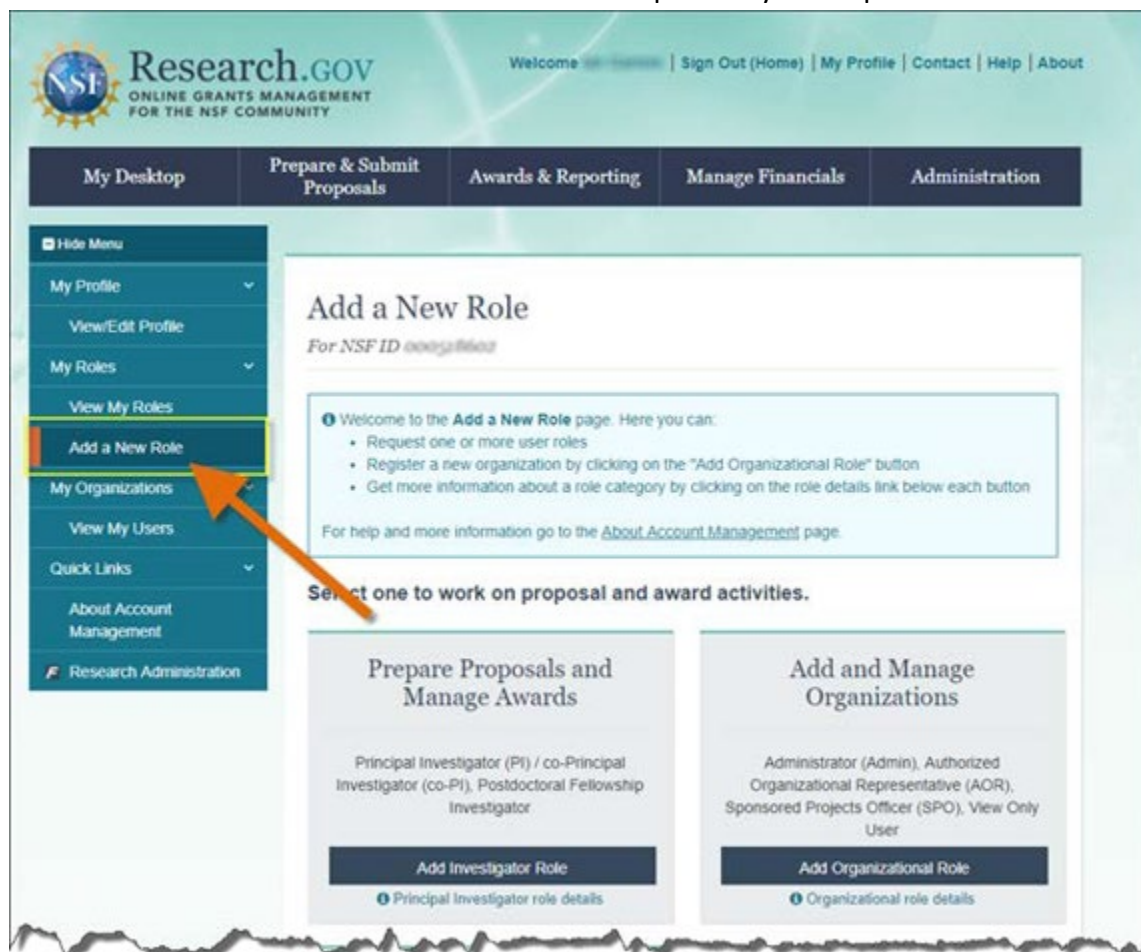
NSF Research.gov ONLINE GRANTS MANAGEMENT FOR THE NSF COMMUNITY

Welcome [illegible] | Sign Out (Home) | My Profile | Contact | Help | About

My Desktop | Prepare & Submit Proposals | Awards & Reporting | Manage Financials | Administration

Hide Menu
My Profile
View/Edit Profile
My Roles
View My Roles
Add a New Role
My Organizations
View My Users
Quick Links
About Account Management
Research Administration

Add a New Role
For NSF ID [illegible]

Welcome to the Add a New Role page. Here you can:
• Request one or more user roles
• Register a new organization by clicking on the "Add Organizational Role" button
• Get more information about a role category by clicking on the role details link below each button

For help and more information go to the About Account Management page.

Select one to work on proposal and award activities.

Prepare Proposals and Manage Awards

Principal Investigator (PI) / co-Principal Investigator (co-PI), Postdoctoral Fellowship Investigator

Add Investigator Role
Principal Investigator role details

Add and Manage Organizations

Administrator (Admin), Authorized Organizational Representative (AOR), Sponsored Projects Officer (SPO), View Only User

Add Organizational Role
Organizational role details